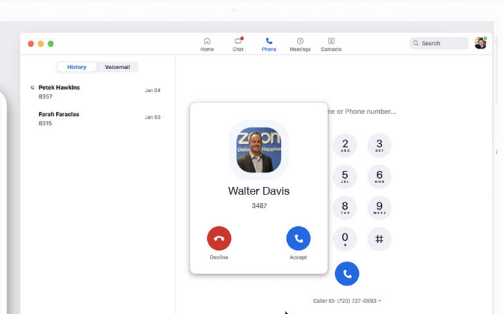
Home
Chat
Phone
Meetings
Contacts
Search

History
Voicemail

Petek Hawkins
8357
Jan 04

Farah Faracias
8315
Jan 03

zoom
Deliv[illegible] Happine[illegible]

Walter Davis
3487

Decline
Accept

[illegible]ne or Phone number...

2
ABC
3
DEF
5
JKL
6
MNO
8
TUV
9
WXYZ
0
+
#

Caller ID: (720) 727-0993